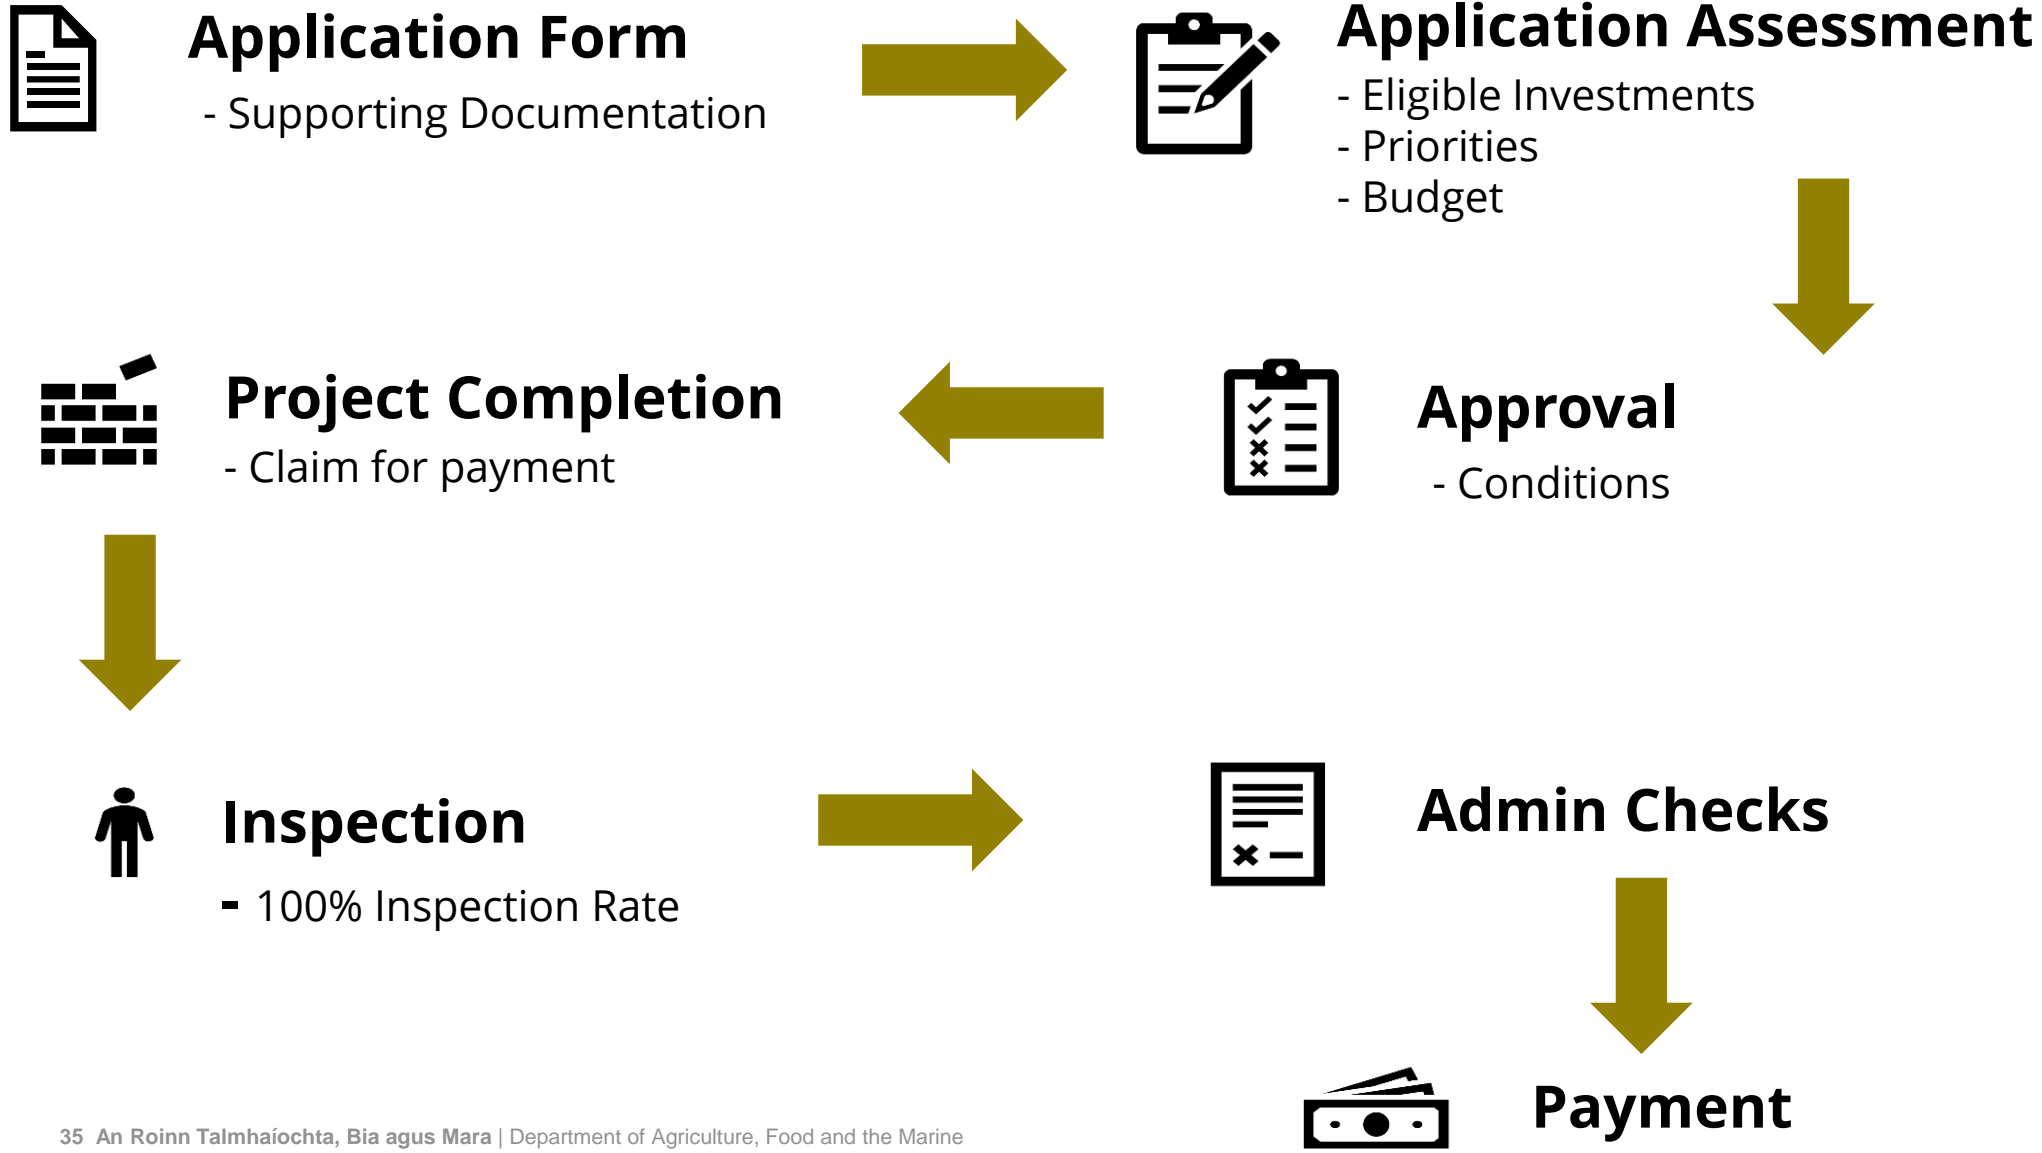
Application Form
- Supporting Documentation

Application Assessment
- Eligible Investments
- Priorities
- Budget

Project Completion
- Claim for payment

Approval
- Conditions

Inspection
- 100% Inspection Rate

Admin Checks

Payment

35 An Roinn Talmhaíochta, Bia agus Mara | Department of Agriculture, Food and the Marine